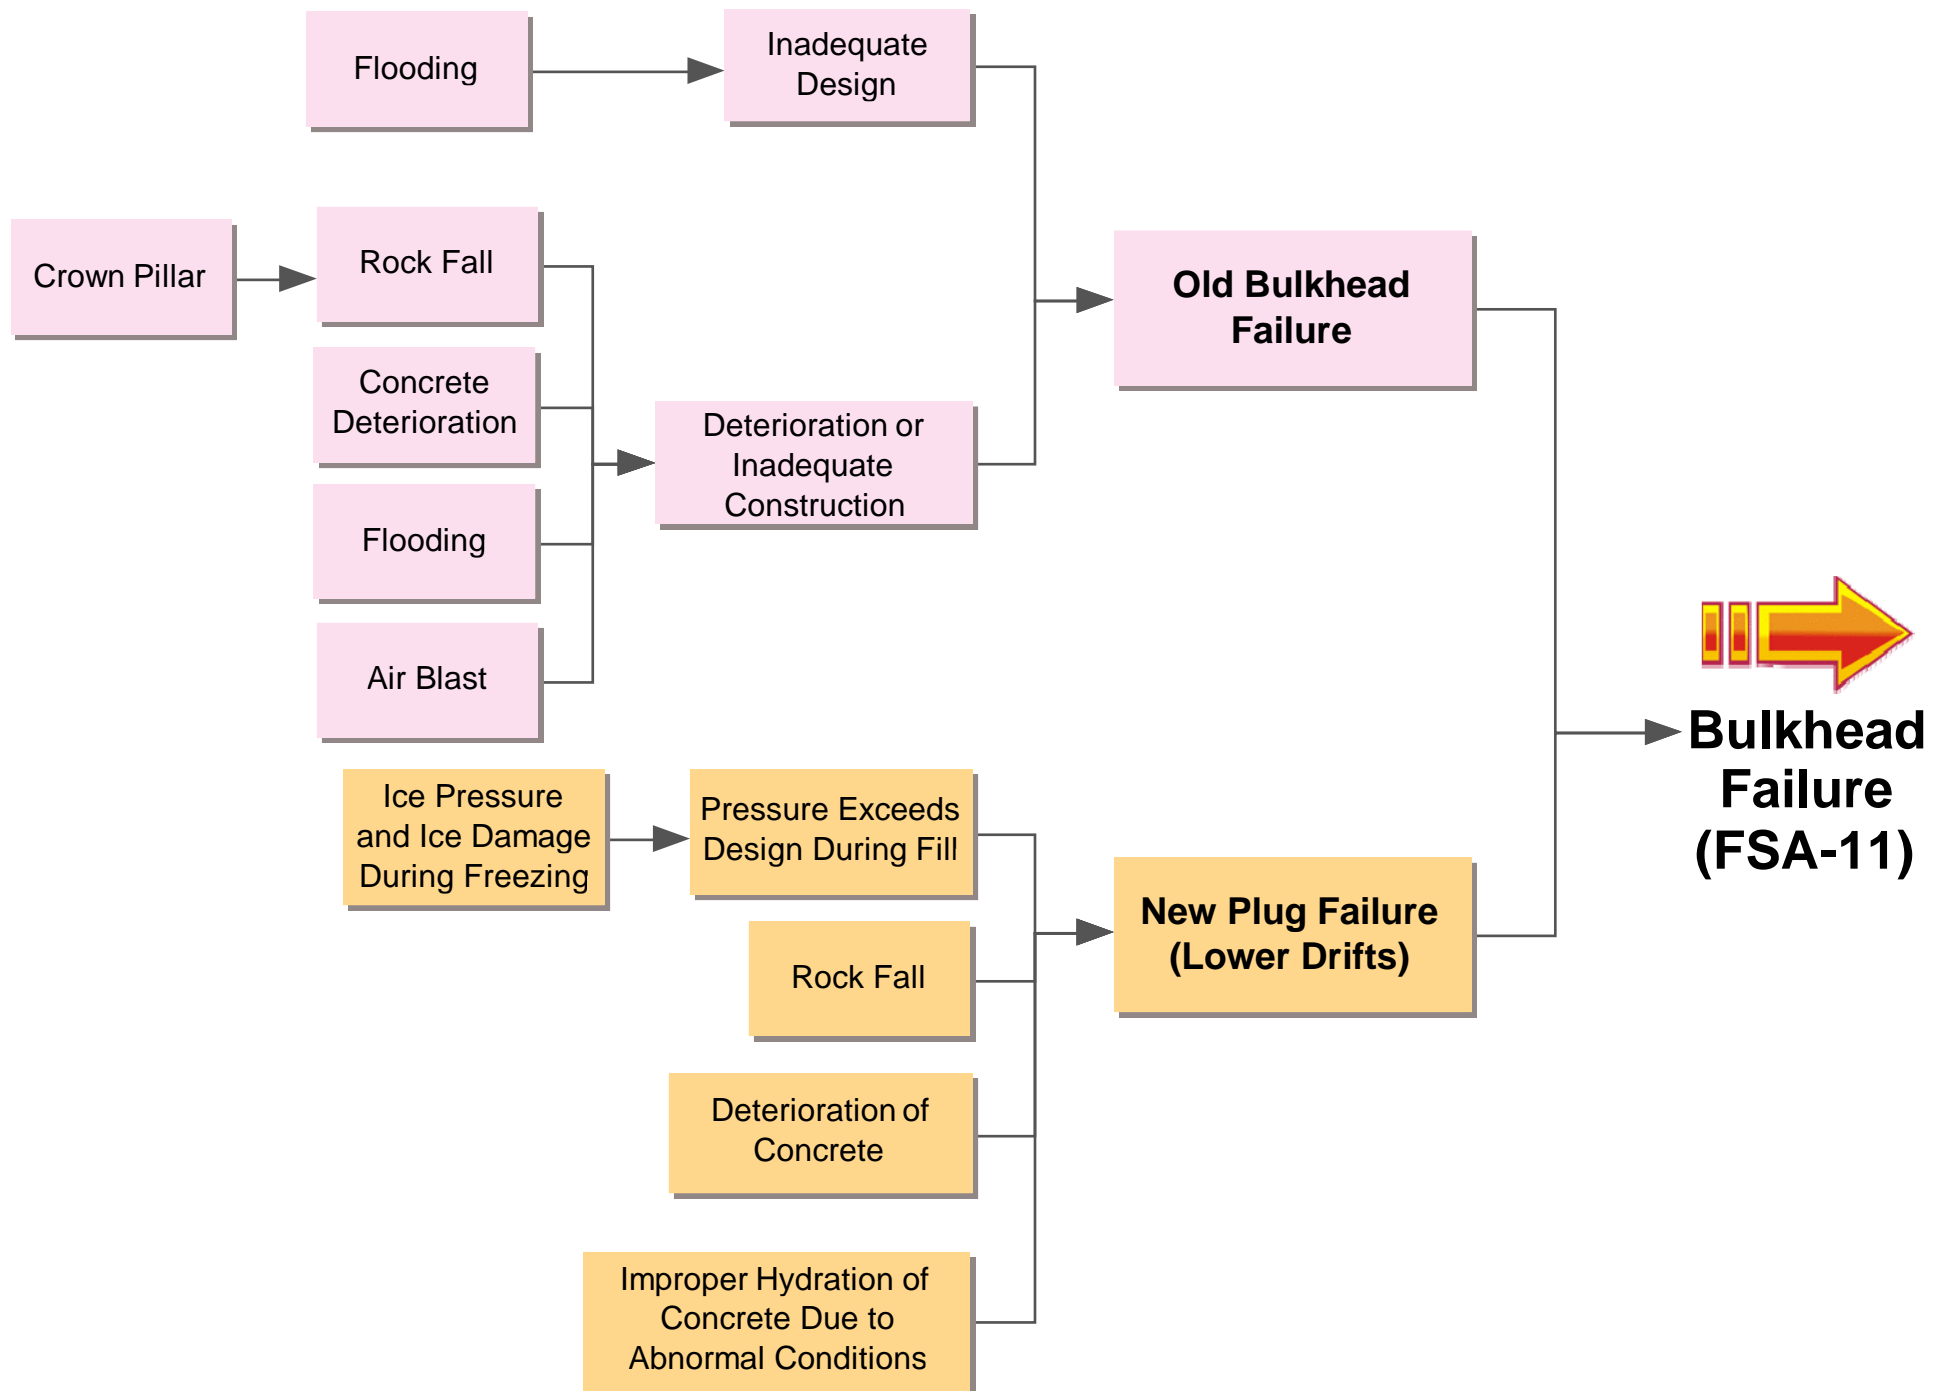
Flooding

Inadequate Design

Crown Pillar

Rock Fall

Concrete Deterioration

Flooding

Air Blast

Deterioration or Inadequate Construction

Old Bulkhead Failure

Ice Pressure and Ice Damage During Freezing

Pressure Exceeds Design During Fill

Rock Fall

Deterioration of Concrete

Improper Hydration of Concrete Due to Abnormal Conditions

New Plug Failure (Lower Drifts)

Bulkhead Failure (FSA-11)